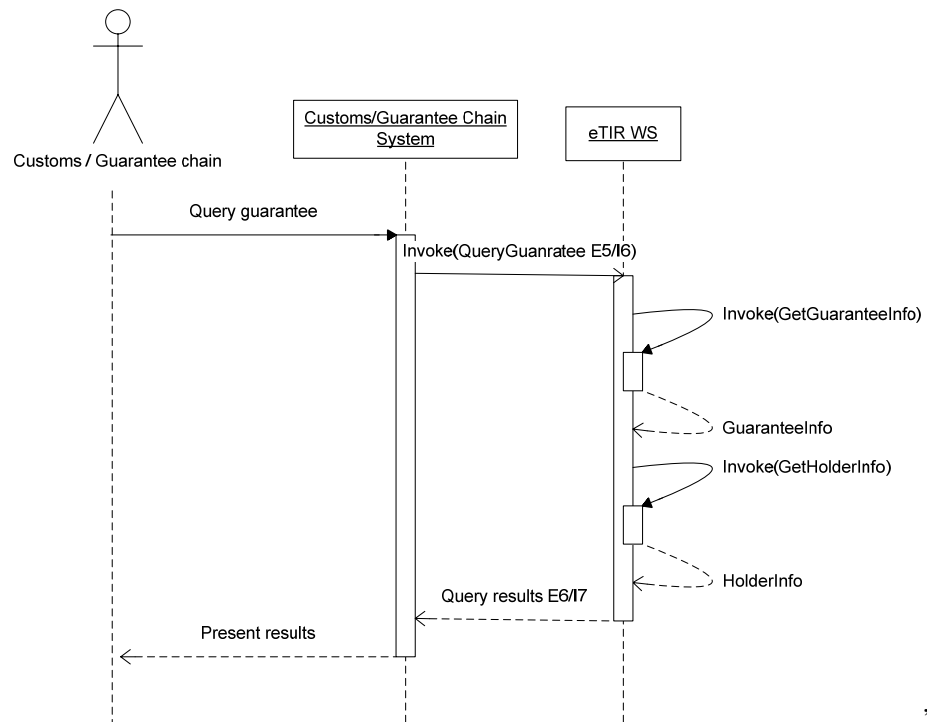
Customs / Guarantee chain

Customs/Guarantee Chain System

eTIR WS

Query guarantee

Invoke(QueryGuanratee E5/I6)

Invoke(GetGuaranteeInfo)

GuaranteeInfo

Invoke(GetHolderInfo)

HolderInfo

Query results E6/I7

Present results

,